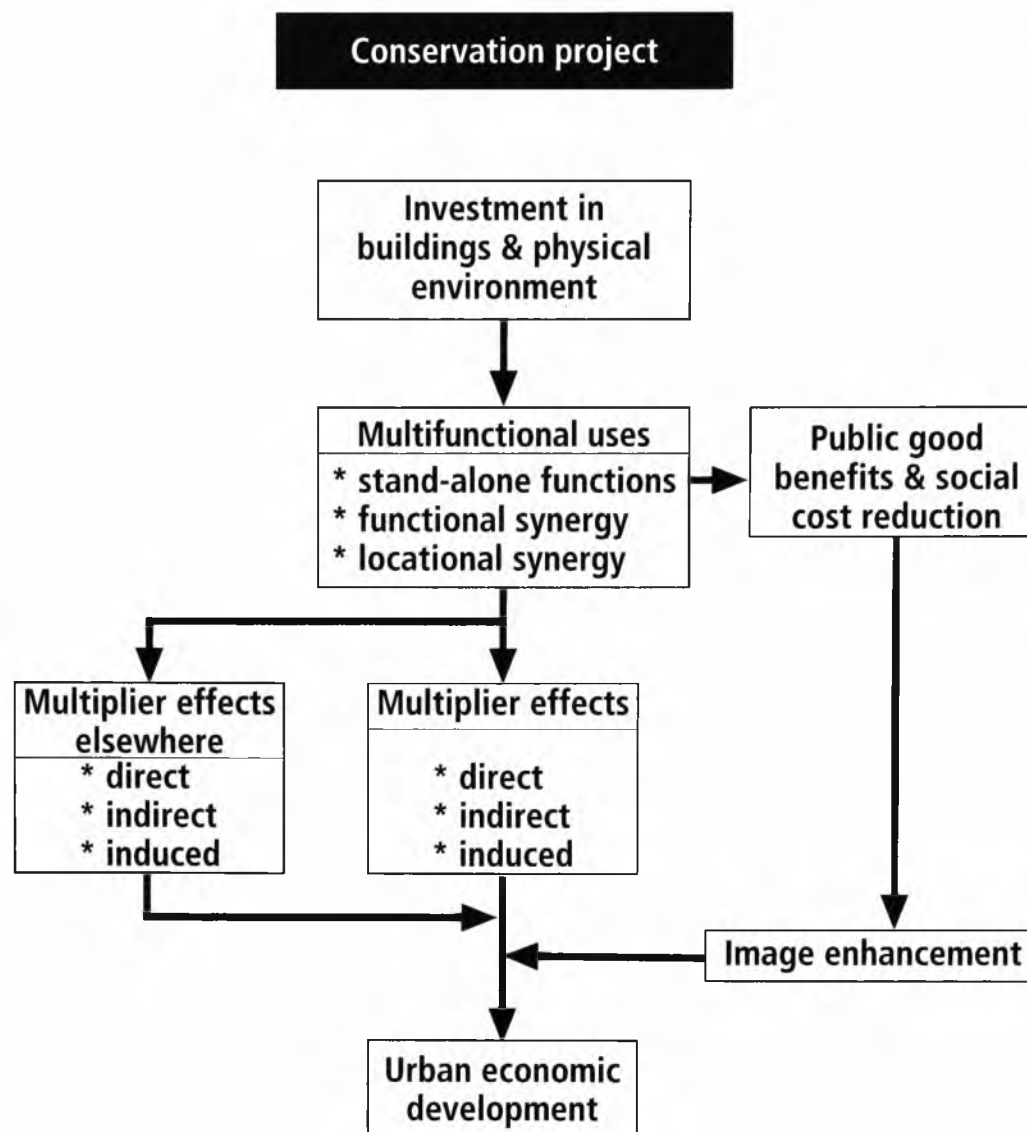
Conservation project

Investment in buildings & physical environment

Multifunctional uses
* stand-alone functions
* functional synergy
* locational synergy

Public good benefits & social cost reduction

Multiplier effects elsewhere
* direct
* indirect
* induced

Multiplier effects
* direct
* indirect
* induced

Image enhancement

Urban economic development